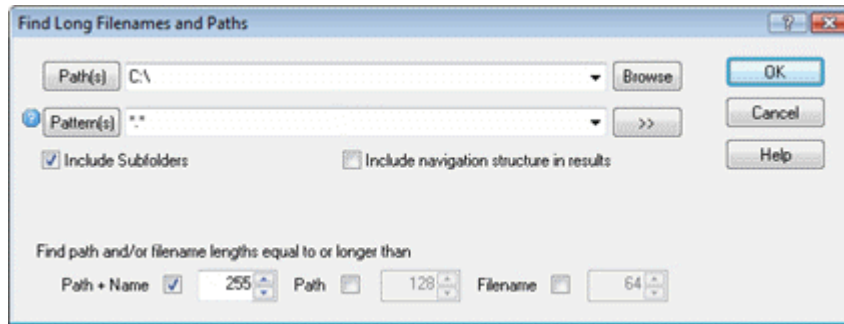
Find Long Filenames and Paths

?

Path(s) C:\

Browse

OK

Pattern(s) *.*

>>

Cancel

Include Subfolders

Include navigation structure in results

Help

Find path and/or filename lengths equal to or longer than

Path + Name 255 Path 128 Filename 64